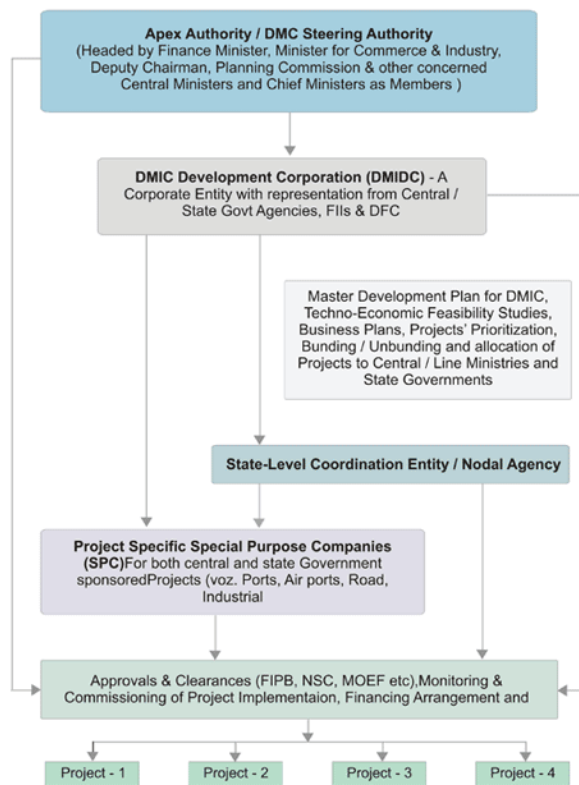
**Apex Authority / DMC Steering Authority**
(Headed by Finance Minister, Minister for Commerce & Industry, Deputy Chairman, Planning Commission & other concerned Central Ministers and Chief Ministers as Members )

**DMIC Development Corporation (DMIDC)** - A Corporate Entity with representation from Central / State Govt Agencies, FIIs & DFC

Master Development Plan for DMIC, Techno-Economic Feasibility Studies, Business Plans, Projects' Prioritization, Bunding / Unbunding and allocation of Projects to Central / Line Ministries and State Governments

**State-Level Coordination Entity / Nodal Agency**

**Project Specific Special Purpose Companies (SPC)**For both central and state Government sponsoredProjects (voz. Ports, Air ports, Road, Industrial

Approvals & Clearances (FIPB, NSC, MOEF etc),Monitoring & Commissioning of Project Implementaion, Financing Arrangement and

Project - 1

Project - 2

Project - 3

Project - 4